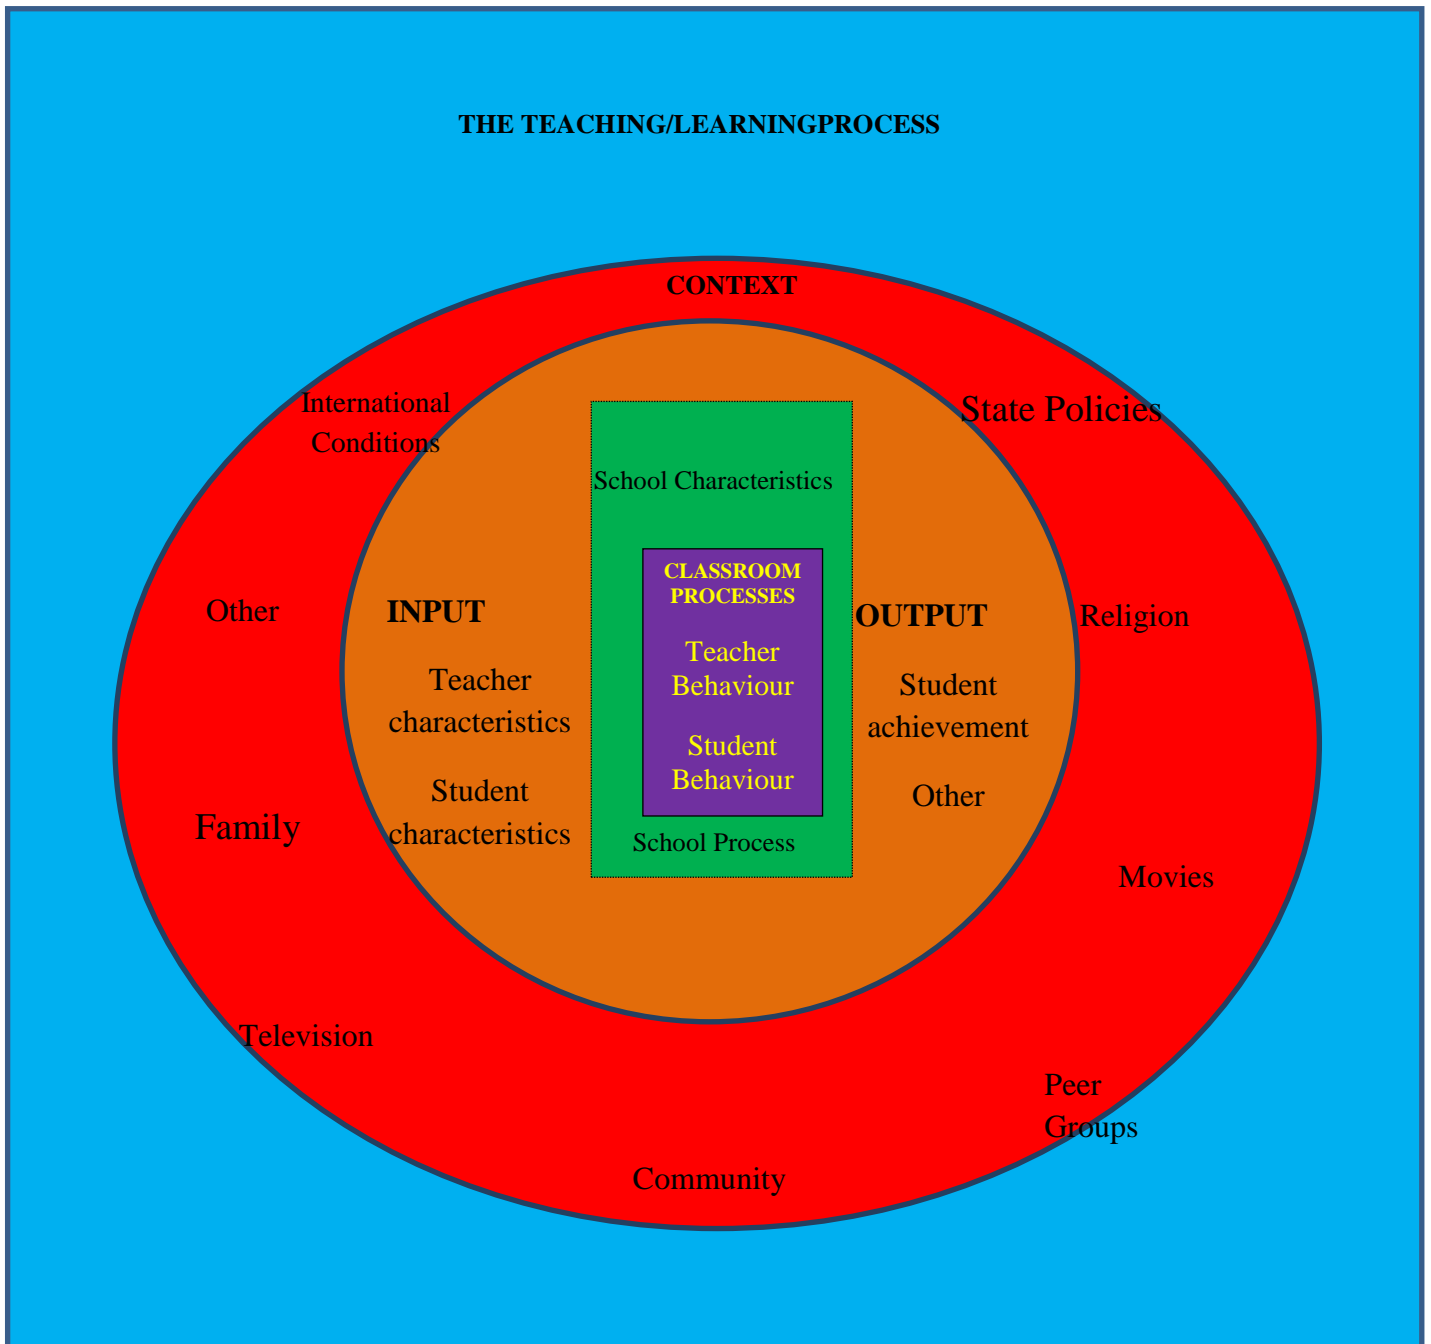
THE TEACHING/LEARNINGPROCESS

CONTEXT

International Conditions

State Policies

School Characteristics

CLASSROOM PROCESSES

Teacher Behaviour

Student Behaviour

School Process

Other

INPUT

Teacher characteristics

Student characteristics

OUTPUT

Student achievement

Other

Religion

Family

Movies

Television

Peer Groups

Community